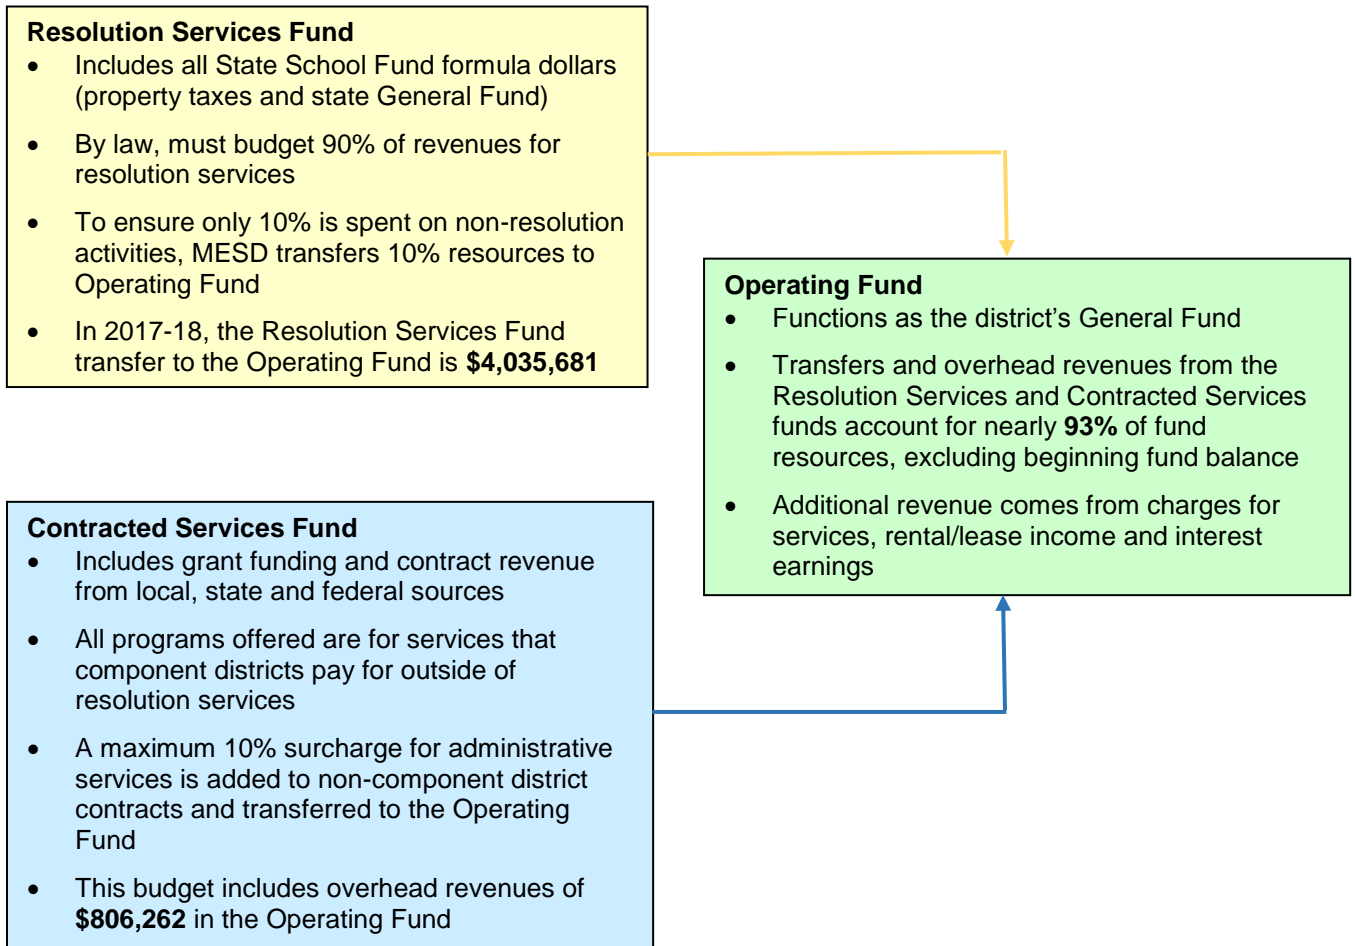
**Resolution Services Fund**
- Includes all State School Fund formula dollars (property taxes and state General Fund)
- By law, must budget 90% of revenues for resolution services
- To ensure only 10% is spent on non-resolution activities, MESD transfers 10% resources to Operating Fund
- In 2017-18, the Resolution Services Fund transfer to the Operating Fund is **$4,035,681**

**Operating Fund**
- Functions as the district's General Fund
- Transfers and overhead revenues from the Resolution Services and Contracted Services funds account for nearly **93%** of fund resources, excluding beginning fund balance
- Additional revenue comes from charges for services, rental/lease income and interest earnings

**Contracted Services Fund**
- Includes grant funding and contract revenue from local, state and federal sources
- All programs offered are for services that component districts pay for outside of resolution services
- A maximum 10% surcharge for administrative services is added to non-component district contracts and transferred to the Operating Fund
- This budget includes overhead revenues of **$806,262** in the Operating Fund